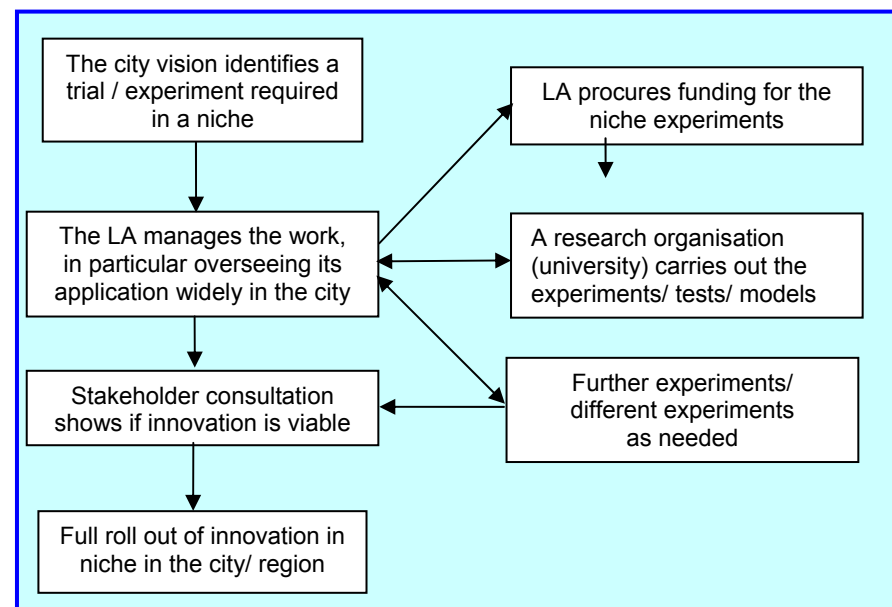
The city vision identifies a trial / experiment required in a niche

The LA manages the work, in particular overseeing its application widely in the city

Stakeholder consultation shows if innovation is viable

Full roll out of innovation in niche in the city/ region

LA procures funding for the niche experiments

A research organisation (university) carries out the experiments/ tests/ models

Further experiments/ different experiments as needed